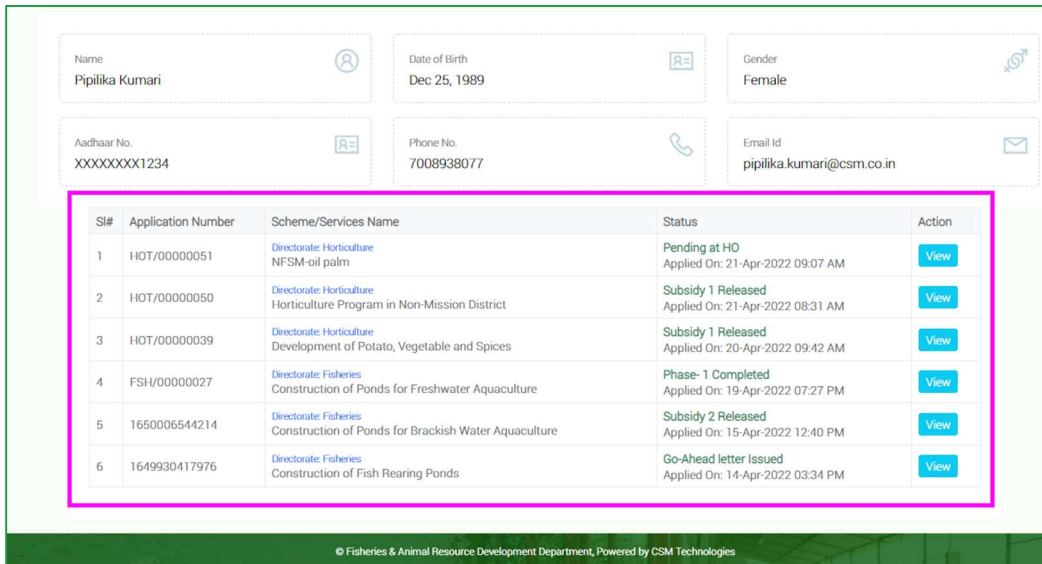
Name
Pipilika Kumari

Date of Birth
Dec 25, 1989

Gender
Female

Aadhaar No.
XXXXXXXX1234

Phone No.
7008938077

Email Id
pipilika.kumari@csm.co.in

| Sl# | Application Number | Scheme/Services Name | Status | Action |
|---|---|---|---|---|
| 1 | HOT/00000051 | Directorate: Horticulture NFSM-oil palm | Pending at HO Applied On: 21-Apr-2022 09:07 AM | View |
| 2 | HOT/00000050 | Directorate: Horticulture Horticulture Program in Non-Mission District | Subsidy 1 Released Applied On: 21-Apr-2022 08:31 AM | View |
| 3 | HOT/00000039 | Directorate: Horticulture Development of Potato, Vegetable and Spices | Subsidy 1 Released Applied On: 20-Apr-2022 09:42 AM | View |
| 4 | FSH/00000027 | Directorate: Fisheries Construction of Ponds for Freshwater Aquaculture | Phase- 1 Completed Applied On: 19-Apr-2022 07:27 PM | View |
| 5 | 1650006544214 | Directorate: Fisheries Construction of Ponds for Brackish Water Aquaculture | Subsidy 2 Released Applied On: 15-Apr-2022 12:40 PM | View |
| 6 | 1649930417976 | Directorate: Fisheries Construction of Fish Rearing Ponds | Go-Ahead letter Issued Applied On: 14-Apr-2022 03:34 PM | View |

© Fisheries & Animal Resource Development Department, Powered by CSM Technologies